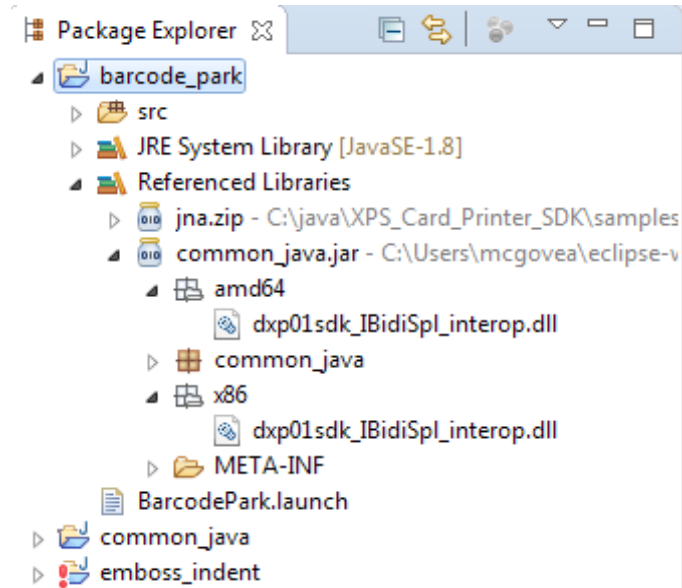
Package Explorer ☒

barcode_park
src
JRE System Library [JavaSE-1.8]
Referenced Libraries
jna.zip - C:\java\XPS_Card_Printer_SDK\samples
common_java.jar - C:\Users\mcgovea\eclipse-v
amd64
dxp01sdk_IBidiSpl_interop.dll
common_java
x86
dxp01sdk_IBidiSpl_interop.dll
META-INF
BarcodePark.launch
common_java
emboss_indent